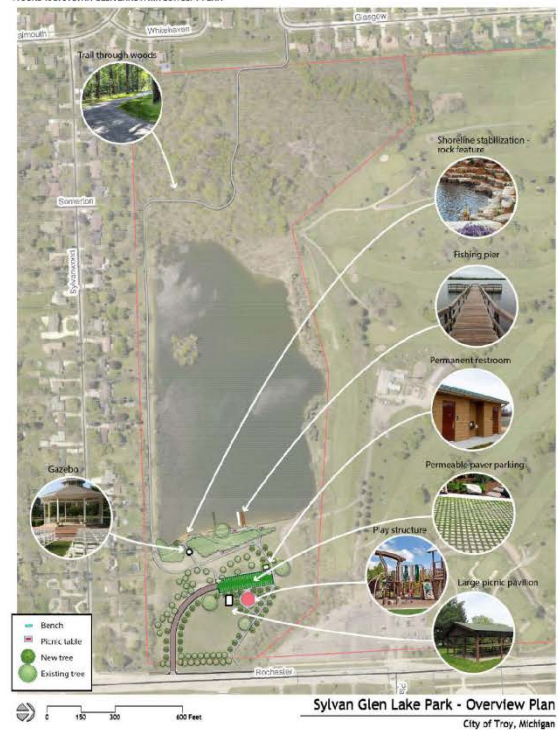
Trail through woods

Glasgow

almouth

Whitehaven

Somerton

Sylvanwood

Shoreline stabilization - rock feature

Fishing pier

Permanent restroom

Gazebo

Permeable paver parking

Play structure

Large picnic pavilion

Bench

Picnic table

New tree

Existing tree

Rochester

0 150 300 600 Feet

Sylvan Glen Lake Park - Overview Plan

City of Troy, Michigan